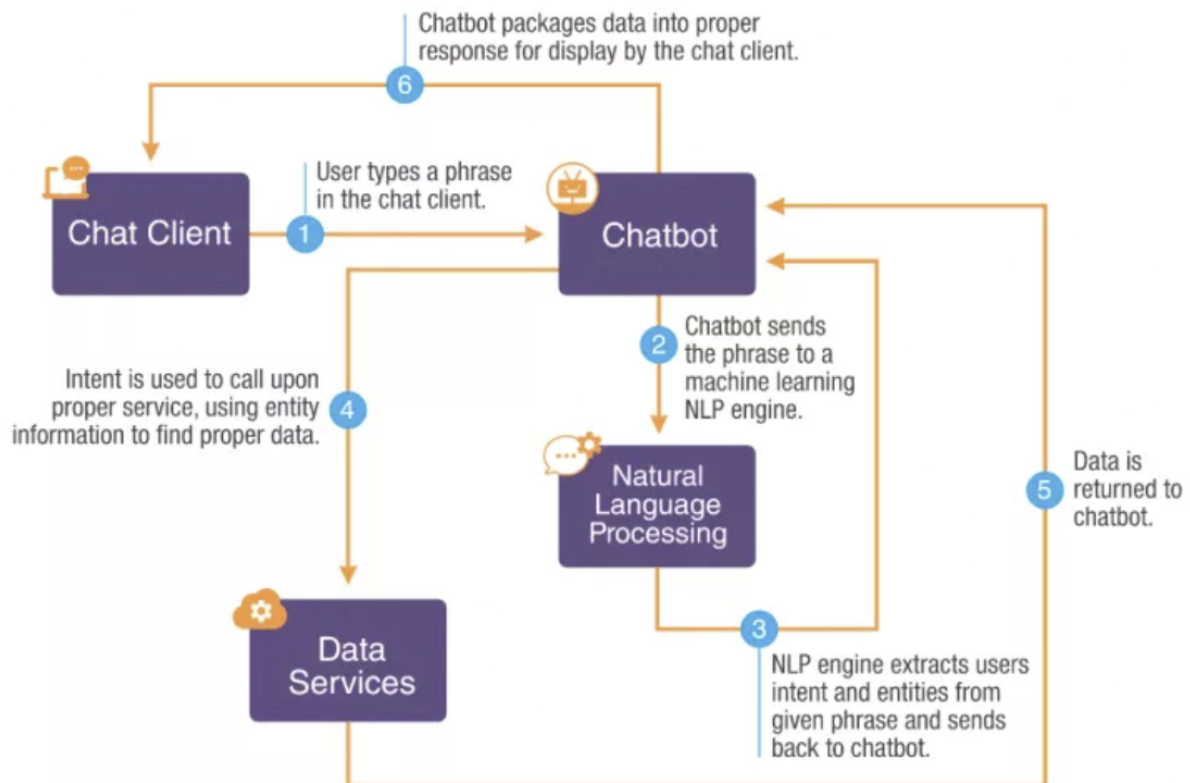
Chatbot packages data into proper response for display by the chat client.

6

Chat Client

User types a phrase in the chat client.

1

Chatbot

2

Chatbot sends the phrase to a machine learning NLP engine.

Intent is used to call upon proper service, using entity information to find proper data.

4

Natural Language Processing

5

Data is returned to chatbot.

Data Services

3

NLP engine extracts users intent and entities from given phrase and sends back to chatbot.